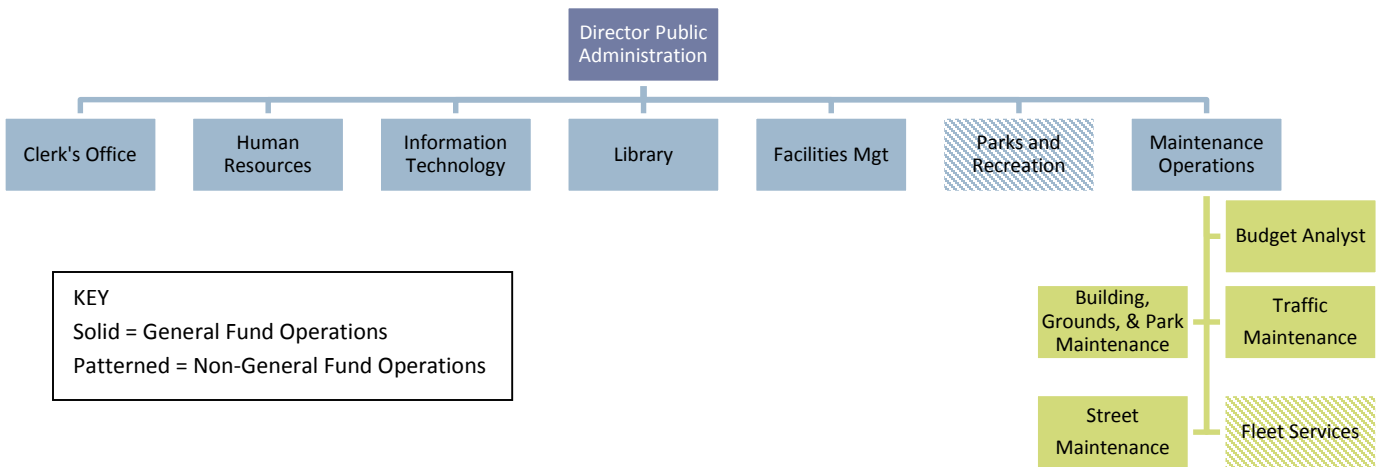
Director Public Administration

Clerk's Office

Human Resources

Information Technology

Library

Facilities Mgt

Parks and Recreation

Maintenance Operations

Budget Analyst

Building, Grounds, & Park Maintenance

Traffic Maintenance

Street Maintenance

Fleet Services

KEY
Solid = General Fund Operations
Patterned = Non-General Fund Operations